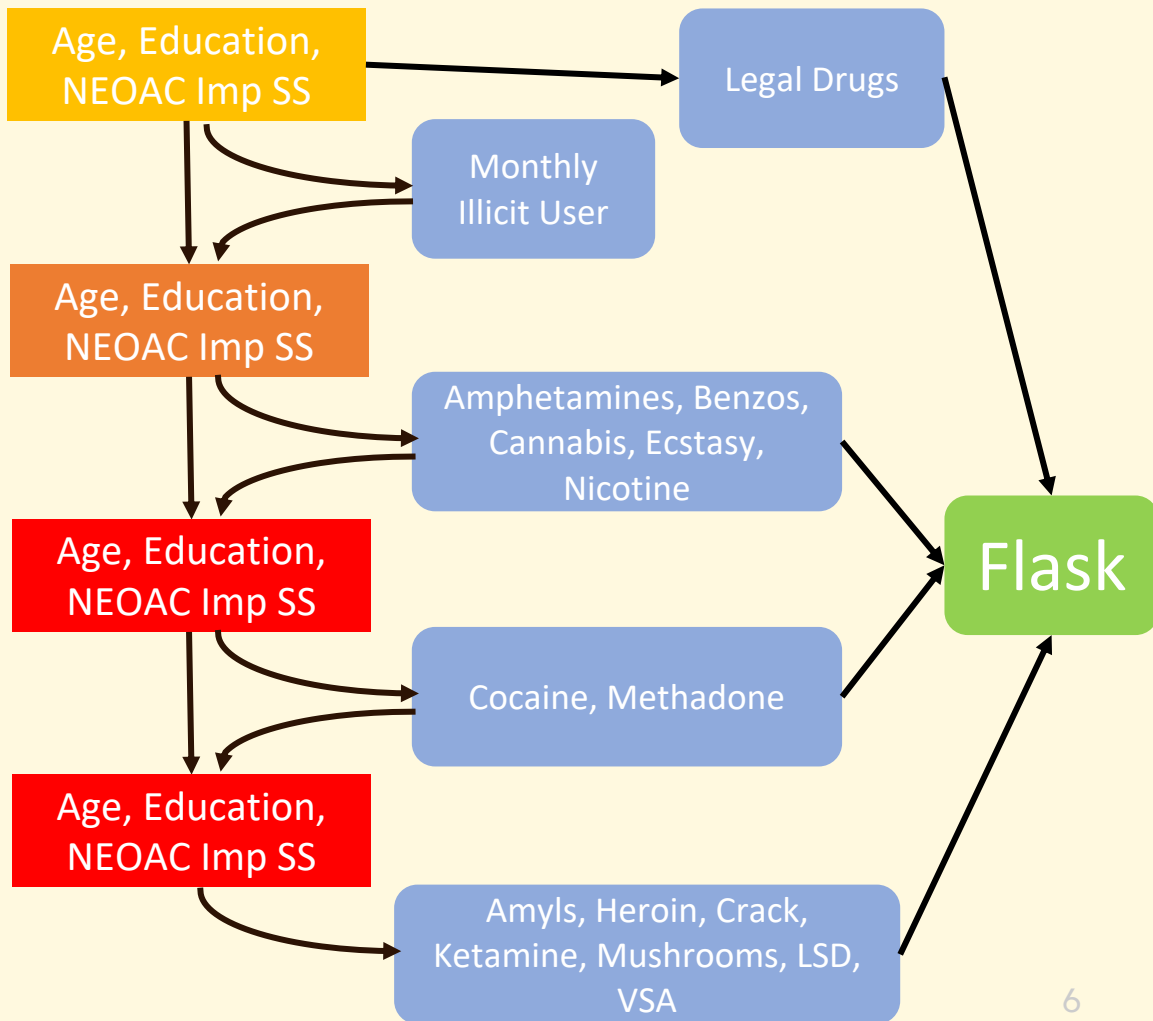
Age, Education, NEOAC Imp SS

Legal Drugs

Monthly Illicit User

Age, Education, NEOAC Imp SS

Amphetamines, Benzos, Cannabis, Ecstasy, Nicotine

Age, Education, NEOAC Imp SS

Flask

Cocaine, Methadone

Age, Education, NEOAC Imp SS

Amyls, Heroin, Crack, Ketamine, Mushrooms, LSD, VSA

6